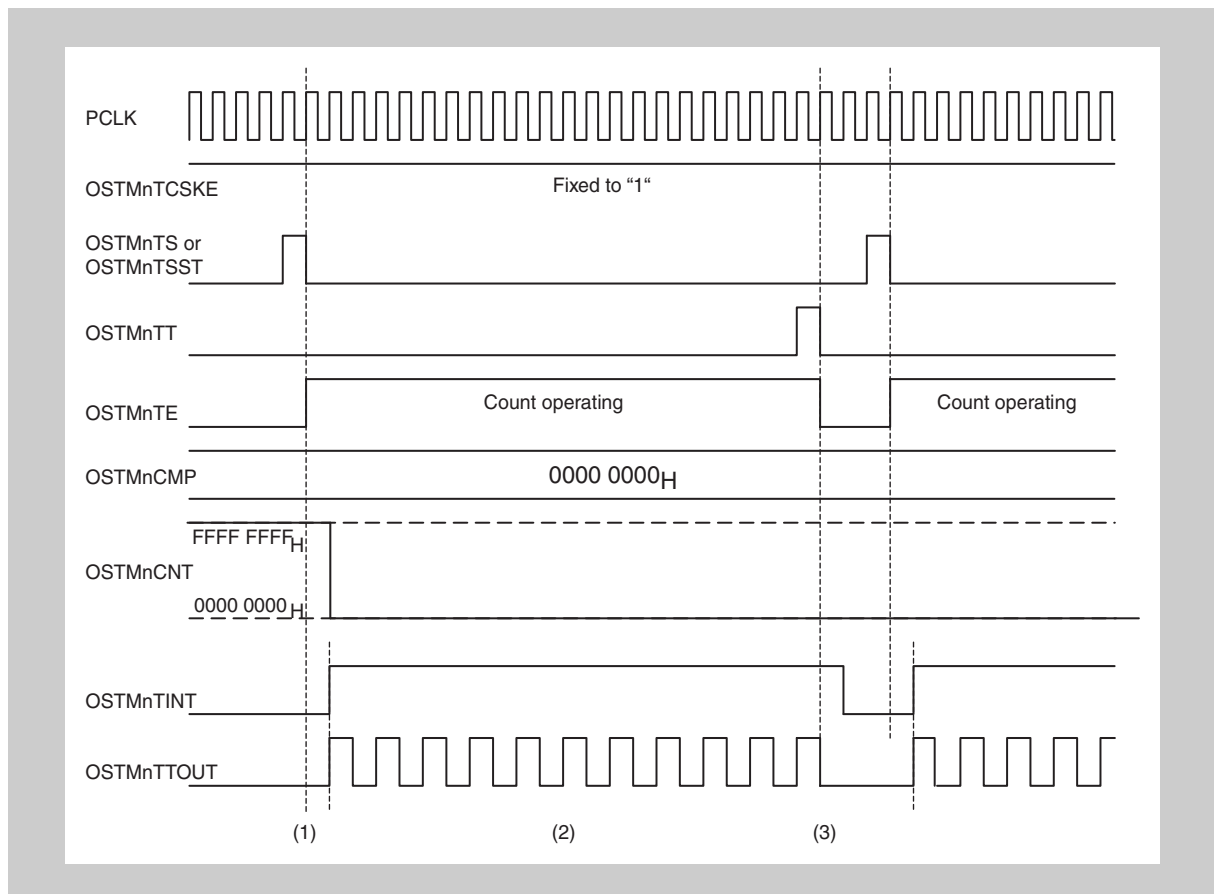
PCLK

OSTMnTCSKE

Fixed to "1"

OSTMnTS or OSTMnTSST

OSTMnTT

OSTMnTE

Count operating

Count operating

OSTMnCMP

$0000\ 0000_H$

$FFFF\ FFFF_H$

OSTMnCNT

$0000\ 0000_H$

OSTMnTINT

OSTMnTTOUT

(1)

(2)

(3)